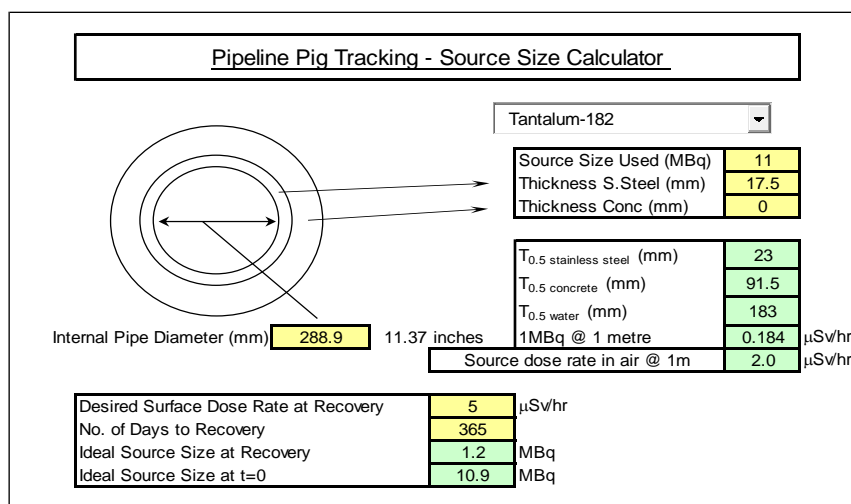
Pipeline Pig Tracking - Source Size Calculator

Tantalum-182

| Source Size Used (MBq) | 11 |
|---|---|
| Thickness S.Steel (mm) | 17.5 |
| Thickness Conc (mm) | 0 |

| $T_{0.5 \text{ stainless steel}}$ (mm) | 23 | |
|---|---|---|
| $T_{0.5 \text{ concrete}}$ (mm) | 91.5 | |
| $T_{0.5 \text{ water}}$ (mm) | 183 | |
| 1MBq @ 1 metre | 0.184 | μSv/hr |
| Source dose rate in air @ 1m | 2.0 | μSv/hr |

Internal Pipe Diameter (mm) 288.9 11.37 inches

| Desired Surface Dose Rate at Recovery | 5 | μSv/hr |
|---|---|---|
| No. of Days to Recovery | 365 | |
| Ideal Source Size at Recovery | 1.2 | MBq |
| Ideal Source Size at t=0 | 10.9 | MBq |